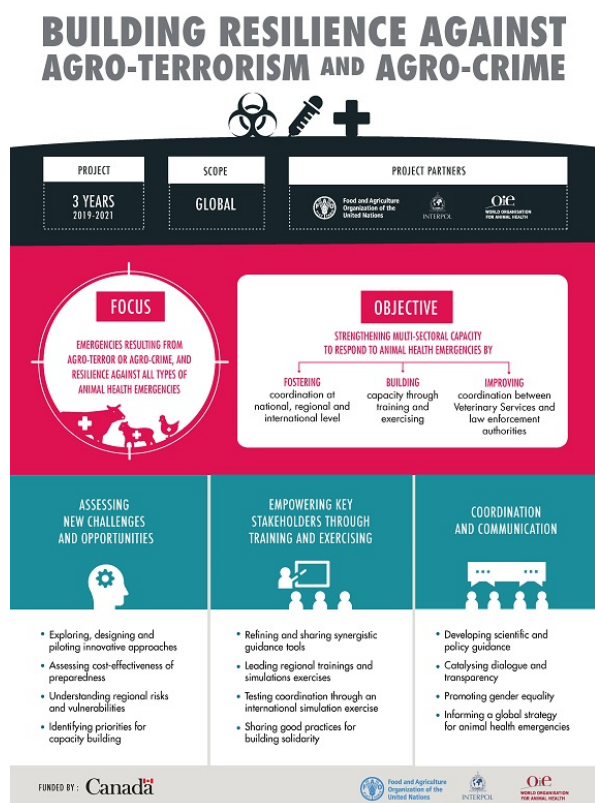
BUILDING RESILIENCE AGAINST AGRO-TERRORISM AND AGRO-CRIME

PROJECT
3 YEARS
2019-2021

SCOPE
GLOBAL

PROJECT PARTNERS
Food and Agriculture Organization of the United Nations
INTERPOL
OIE WORLD ORGANISATION FOR ANIMAL HEALTH

FOCUS
EMERGENCIES RESULTING FROM AGRO-TERROR OR AGRO-CRIME, AND RESILIENCE AGAINST ALL TYPES OF ANIMAL HEALTH EMERGENCIES

OBJECTIVE
STRENGTHENING MULTI-SECTORAL CAPACITY TO RESPOND TO ANIMAL HEALTH EMERGENCIES BY

FOSTERING
coordination at national, regional and international level

BUILDING
capacity through training and exercising

IMPROVING
coordination between Veterinary Services and law enforcement authorities

ASSESSING NEW CHALLENGES AND OPPORTUNITIES

• Exploring, designing and piloting innovative approaches
• Assessing cost-effectiveness of preparedness
• Understanding regional risks and vulnerabilities
• Identifying priorities for capacity building

EMPOWERING KEY STAKEHOLDERS THROUGH TRAINING AND EXERCISING

• Refining and sharing synergistic guidance tools
• Leading regional trainings and simulations exercises
• Testing coordination through an international simulation exercise
• Sharing good practices for building solidarity

COORDINATION AND COMMUNICATION

• Developing scientific and policy guidance
• Catalysing dialogue and transparency
• Promoting gender equality
• Informing a global strategy for animal health emergencies

FUNDED BY: Canada

Food and Agriculture Organization of the United Nations
INTERPOL
OIE WORLD ORGANISATION FOR ANIMAL HEALTH